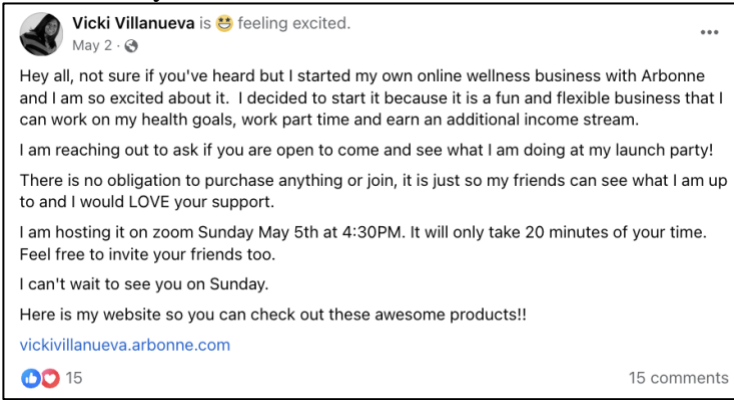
Vicki Villanueva is 😆 feeling excited.
May 2 · 

Hey all, not sure if you've heard but I started my own online wellness business with Arbonne and I am so excited about it. I decided to start it because it is a fun and flexible business that I can work on my health goals, work part time and earn an additional income stream.

I am reaching out to ask if you are open to come and see what I am doing at my launch party!

There is no obligation to purchase anything or join, it is just so my friends can see what I am up to and I would LOVE your support.

I am hosting it on zoom Sunday May 5th at 4:30PM. It will only take 20 minutes of your time. Feel free to invite your friends too.

I can't wait to see you on Sunday.

Here is my website so you can check out these awesome products!!

vickivillanueva.arbonne.com

15

15 comments